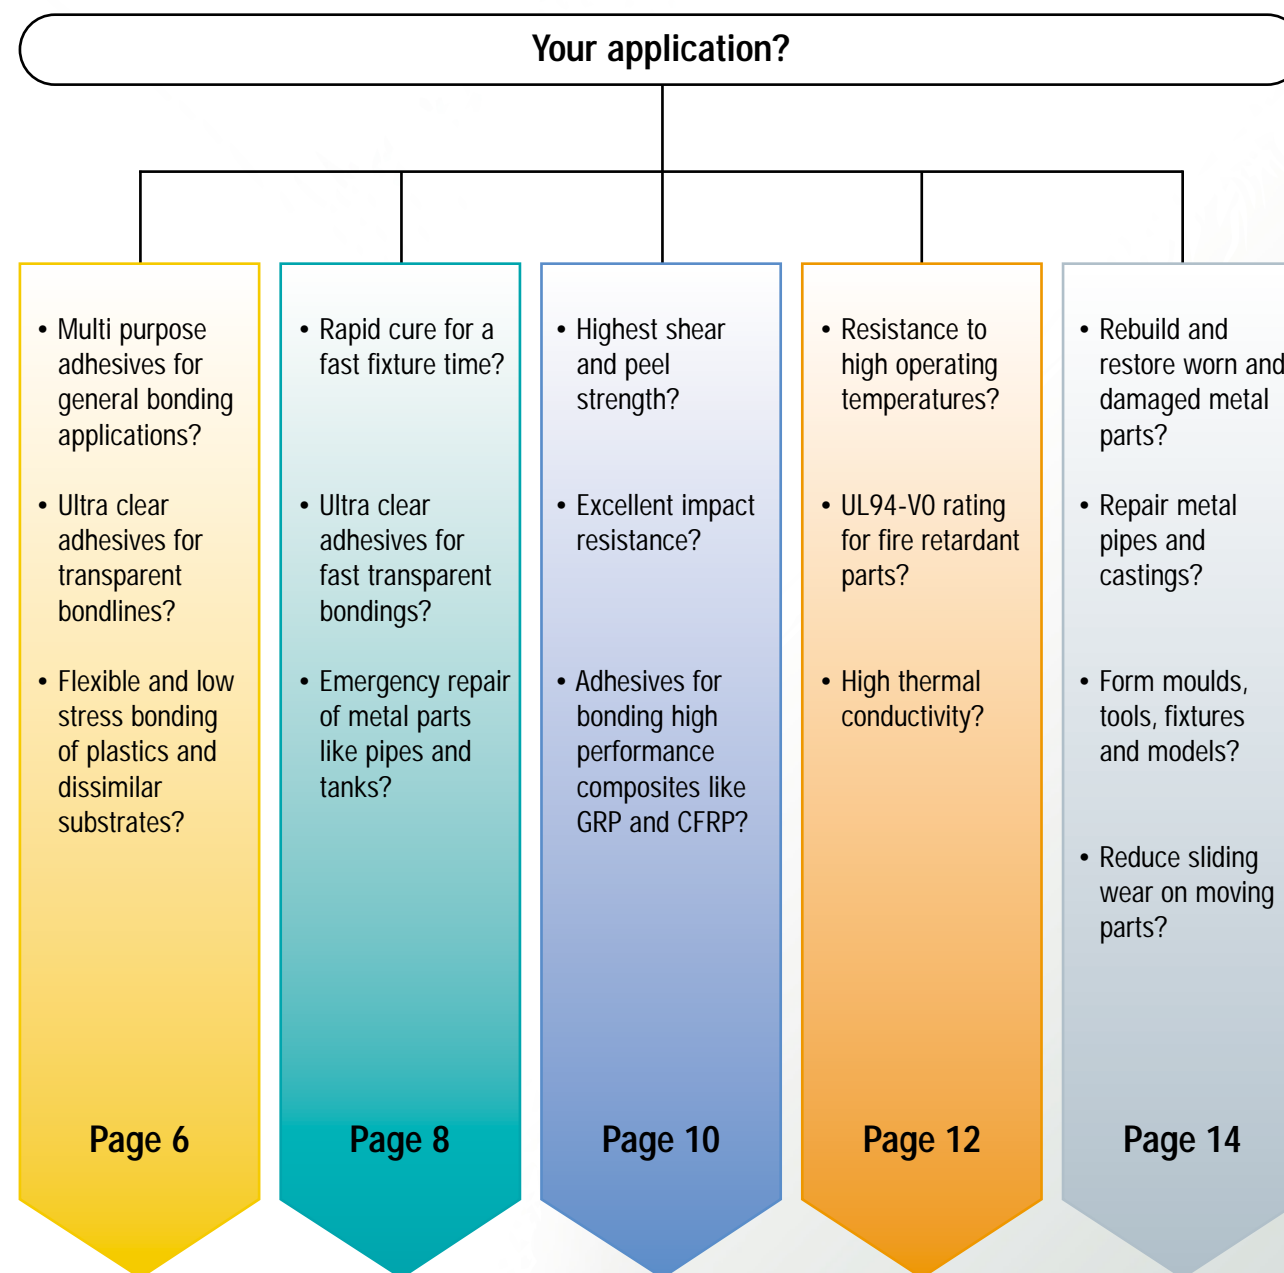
Your application?

• Multi purpose adhesives for general bonding applications?

• Ultra clear adhesives for transparent bondlines?

• Flexible and low stress bonding of plastics and dissimilar substrates?

Page 6

• Rapid cure for a fast fixture time?

• Ultra clear adhesives for fast transparent bondings?

• Emergency repair of metal parts like pipes and tanks?

Page 8

• Highest shear and peel strength?

• Excellent impact resistance?

• Adhesives for bonding high performance composites like GRP and CFRP?

Page 10

• Resistance to high operating temperatures?

• UL94-V0 rating for fire retardant parts?

• High thermal conductivity?

Page 12

• Rebuild and restore worn and damaged metal parts?

• Repair metal pipes and castings?

• Form moulds, tools, fixtures and models?

• Reduce sliding wear on moving parts?

Page 14